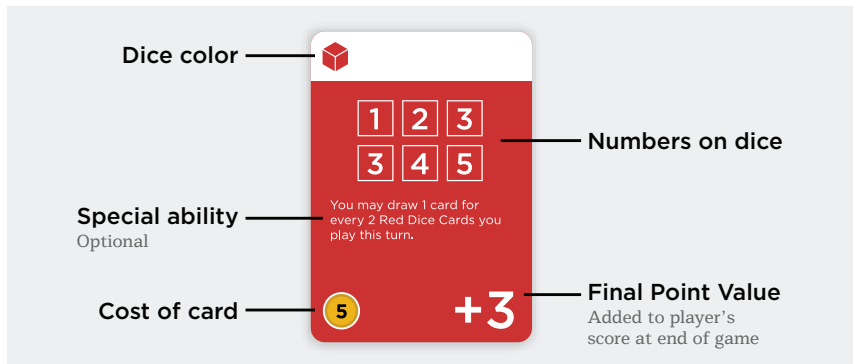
Dice color

1 2 3
3 4 5

Numbers on dice

Special ability
Optional

You may draw 1 card for every 2 Red Dice Cards you play this turn.

Cost of card

5

+3

Final Point Value
Added to player's score at end of game